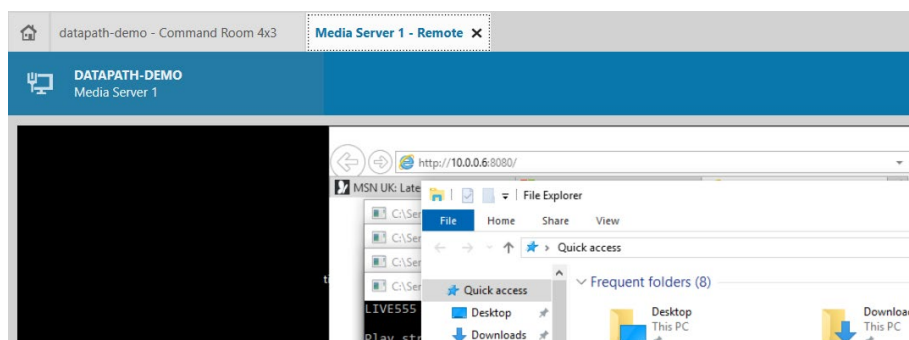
datapath-demo - Command Room 4x3

Media Server 1 - Remote ✕

DATAPATH-DEMO
Media Server 1

http://10.0.0.6:8080/

MSN UK: Late

C:\Ser
C:\Ser
C:\Ser
C:\Ser
LIVE555
Play str

File Explorer

File Home Share View

Quick access

Quick access
Desktop
Downloads

Frequent folders (8)

Desktop
This PC

Downloa
This PC